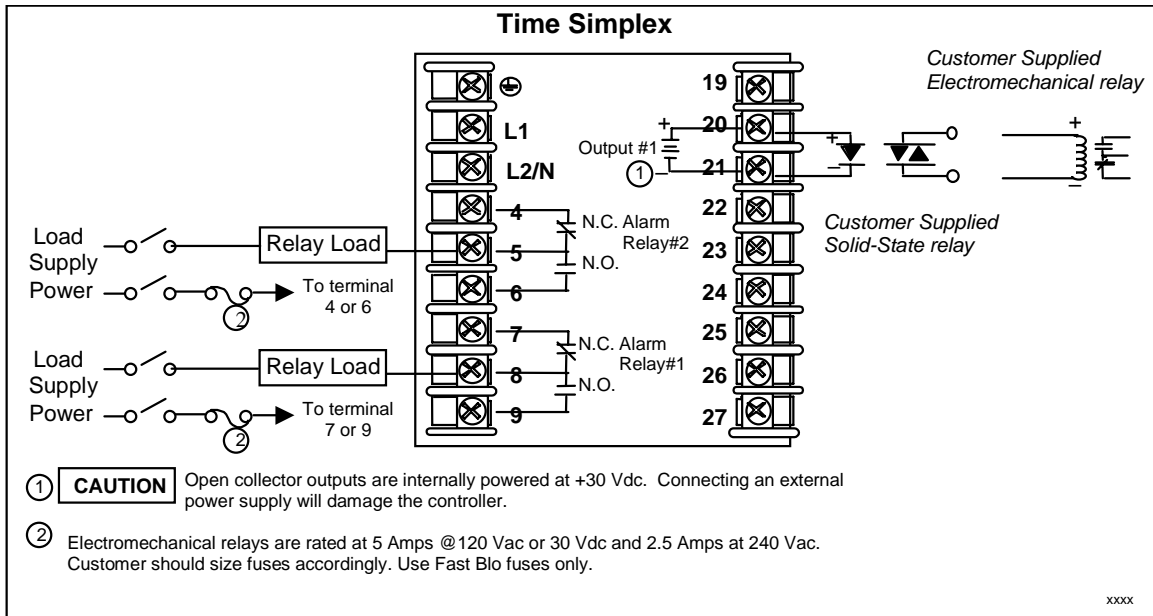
Time Simplex

Customer Supplied Electromechanical relay

19

L1

20

Output #1

+

–

①

L2/N

21

+

–

+

–

4

N.C. Alarm Relay#2

22

Customer Supplied Solid-State relay

Load Supply Power

Relay Load

5

23

N.O.

6

24

To terminal 4 or 6

②

7

N.C. Alarm Relay#1

25

Load Supply Power

Relay Load

8

26

N.O.

9

27

To terminal 7 or 9

②

① CAUTION Open collector outputs are internally powered at +30 Vdc. Connecting an external power supply will damage the controller.

② Electromechanical relays are rated at 5 Amps @120 Vac or 30 Vdc and 2.5 Amps at 240 Vac. Customer should size fuses accordingly. Use Fast Blo fuses only.

xxxx